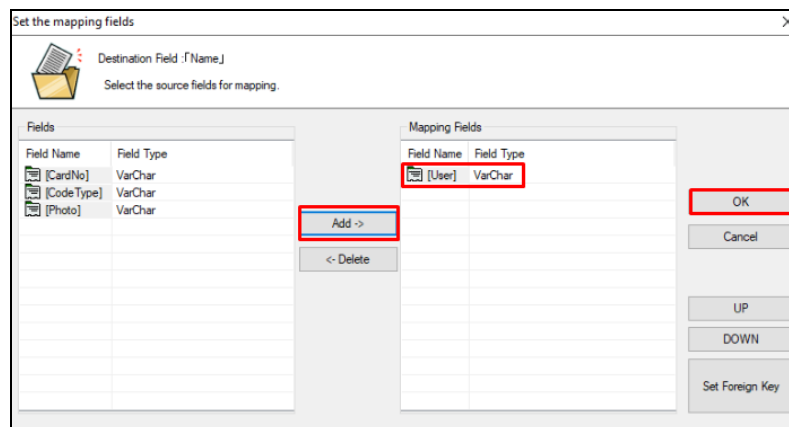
Set the mapping fields

Destination Field :「Name」

Select the source fields for mapping.

Fields

| Field Name | Field Type |
|---|---|
| [CardNo] | VarChar |
| [CodeType] | VarChar |
| [Photo] | VarChar |

Add ->

<- Delete

Mapping Fields

| Field Name | Field Type |
|---|---|
| [User] | VarChar |

OK

Cancel

UP

DOWN

Set Foreign Key